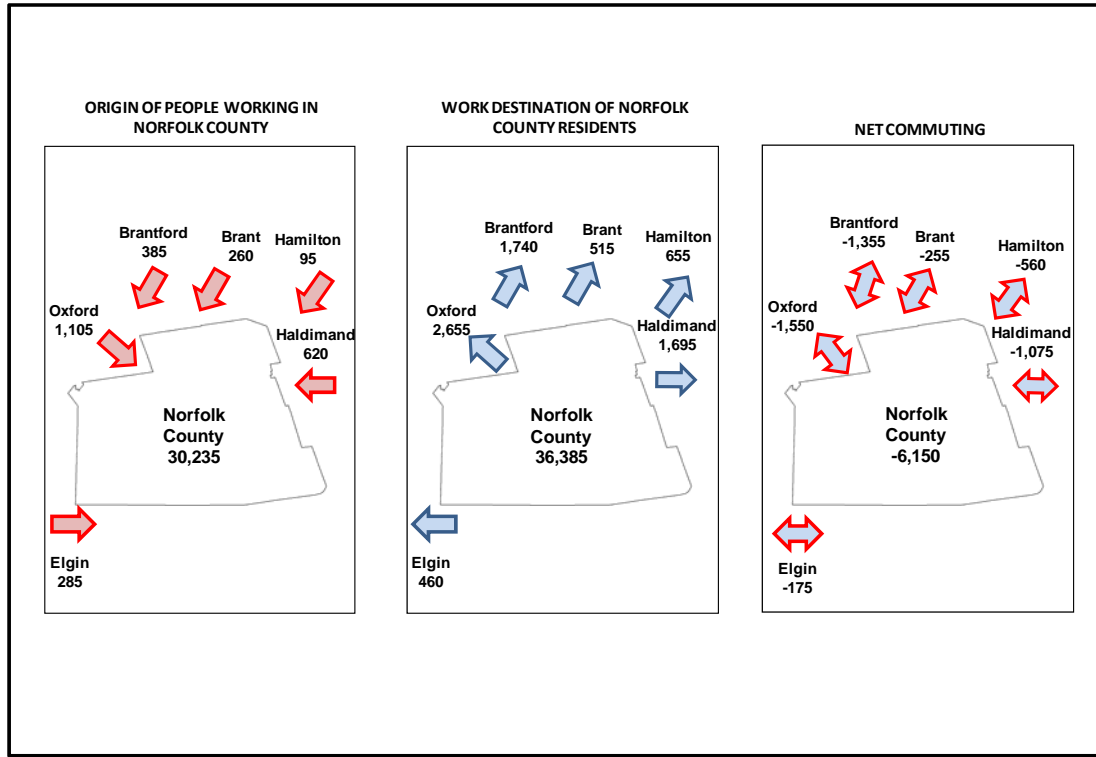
ORIGIN OF PEOPLE WORKING IN NORFOLK COUNTY

Brantford
385

Brant
260

Hamilton
95

Oxford
1,105

Haldimand
620

Norfolk County
30,235

Elgin
285

WORK DESTINATION OF NORFOLK COUNTY RESIDENTS

Brantford
1,740

Brant
515

Hamilton
655

Oxford
2,655

Haldimand
1,695

Norfolk County
36,385

Elgin
460

NET COMMUTING

Brantford
-1,355

Brant
-255

Hamilton
-560

Oxford
-1,550

Haldimand
-1,075

Norfolk County
-6,150

Elgin
-175